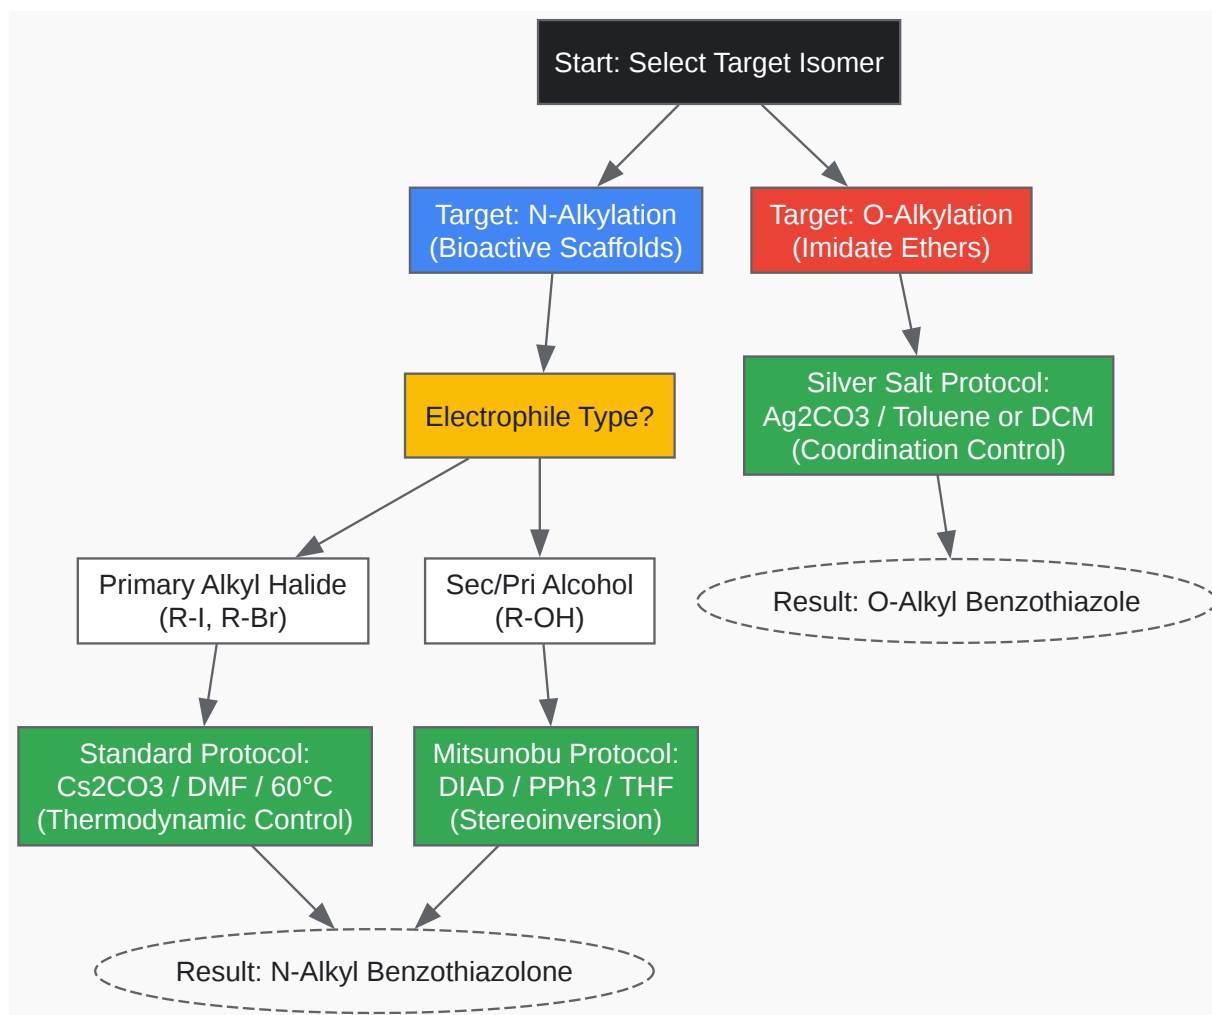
Start: Select Target Isomer

Target: N-Alkylation
(Bioactive Scaffolds)

Target: O-Alkylation
(Imidate Ethers)

Electrophile Type?

Silver Salt Protocol:
Ag2CO3 / Toluene or DCM
(Coordination Control)

Primary Alkyl Halide
(R-I, R-Br)

Sec/Pri Alcohol
(R-OH)

Result: O-Alkyl Benzothiazole

Standard Protocol:
Cs2CO3 / DMF / 60°C
(Thermodynamic Control)

Mitsunobu Protocol:
DIAD / PPh3 / THF
(Stereoinversion)

Result: N-Alkyl Benzothiazolone